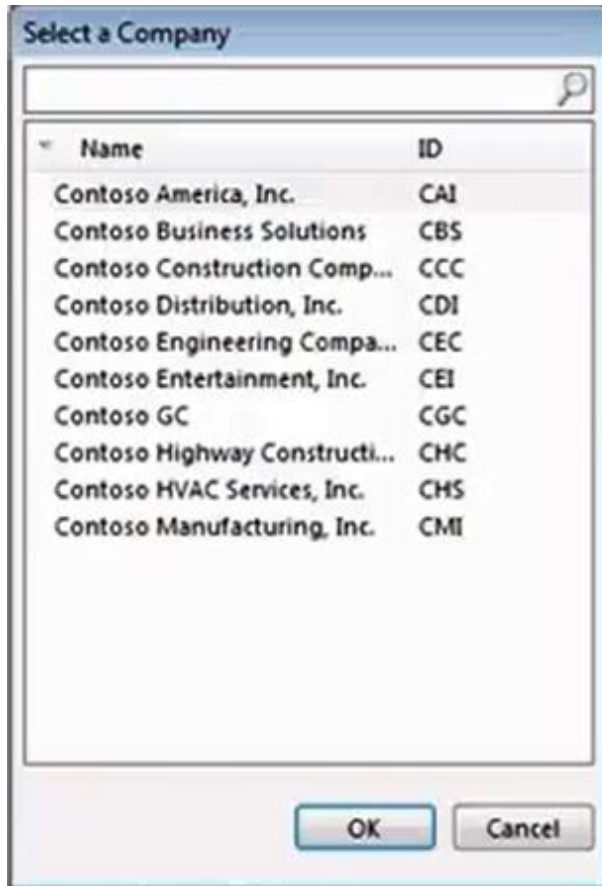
Select a Company

| Name | ID |
|---|---|
| Contoso America, Inc. | CAI |
| Contoso Business Solutions | CBS |
| Contoso Construction Comp... | CCC |
| Contoso Distribution, Inc. | CDI |
| Contoso Engineering Compa... | CEC |
| Contoso Entertainment, Inc. | CEI |
| Contoso GC | CGC |
| Contoso Highway Constructi... | CHC |
| Contoso HVAC Services, Inc. | CHS |
| Contoso Manufacturing, Inc. | CMI |

OK Cancel